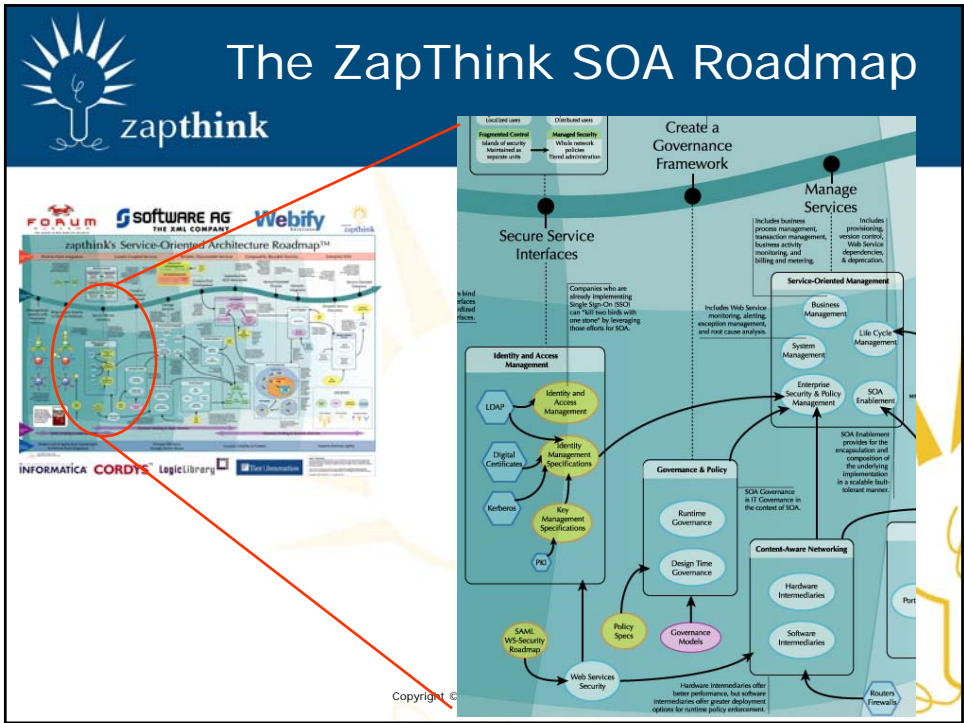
The ZapThink SOA Roadmap

zapthink

FORUM

SOFTWARE AG
THE XML COMPANY

Webify

zapthink

zapthink's Service-Oriented Architecture Roadmap™

INFORMATICA CORDYS LogicLibrary

Localized users
Distributed users
Fragmented Control
Islands of security Maintained as separate units
Managed Security
Whole network policies Tiered administration

Create a Governance Framework

Manage Services

Secure Service Interfaces

Includes business process management, transaction management, business activity monitoring, and billing and metering.

Includes provisioning, version control, Web Service dependencies, & deprecation.

s bind terfaces dized terfaces.

Companies who are already implementing Single Sign-On (SSO) can "kill two birds with one stone" by leveraging those efforts for SOA.

Includes Web Service monitoring, alerting, exception management, and root cause analysis.

Service-Oriented Management

Business Management

Life Cycle Management

System Management

Enterprise Security & Policy Management

SOA Enablement

Identity and Access Management

LDAP

Identity and Access Management

Digital Certificates

Identity Management Specifications

Kerberos

Key Management Specifications

PKI

SOA Enablement provides for the encapsulation and composition of the underlying implementation in a scalable fault-tolerant manner.

Governance & Policy

SOA Governance is IT Governance in the context of SOA.

Runtime Governance

Design Time Governance

Content-Aware Networking

Hardware Intermediaries

Software Intermediaries

Port

SAML WS-Security Roadmap

Policy Specs

Governance Models

Web Services Security

Hardware intermediaries offer better performance, but software intermediaries offer greater deployment options for runtime policy enforcement.

Routers Firewalls

Copyright ©